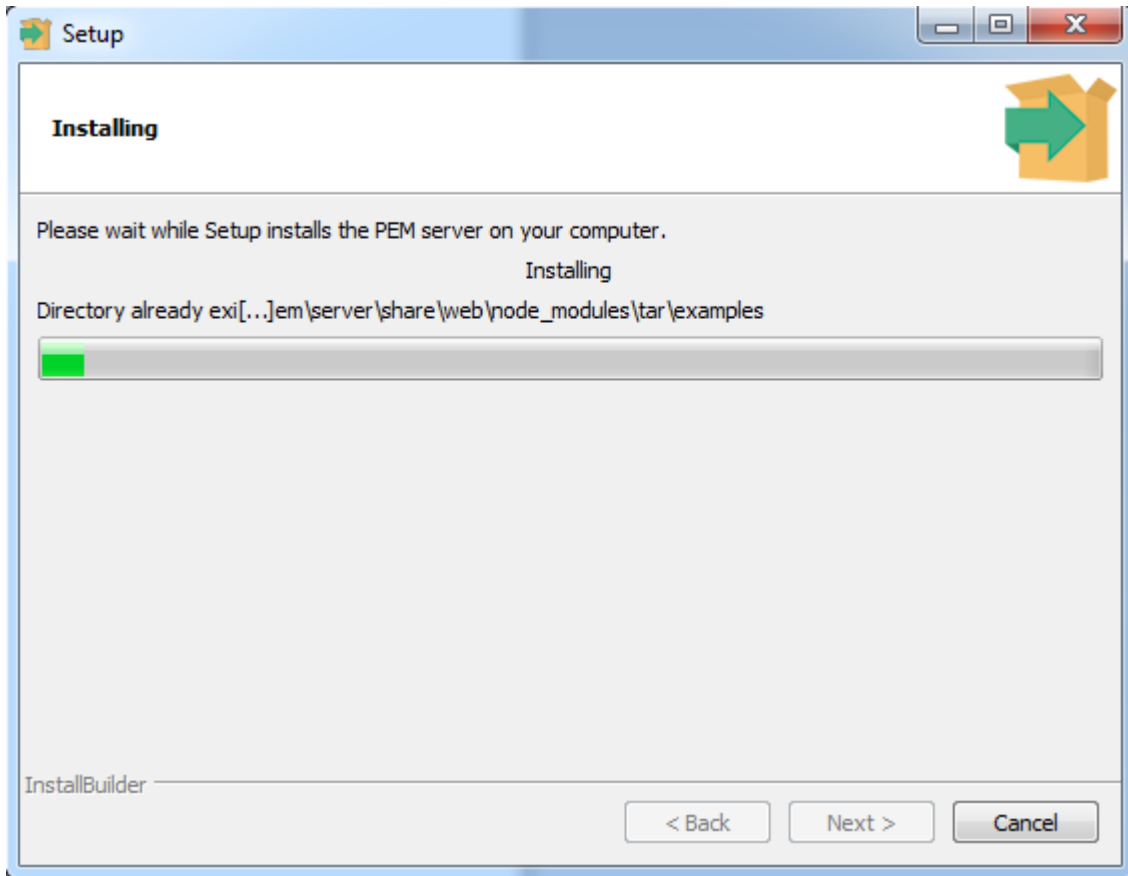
Setup

Installing

Please wait while Setup installs the PEM server on your computer.

Installing

Directory already exi[...]em\server\share\web\node_modules\tar\examples

InstallBuilder

< Back

Next >

Cancel